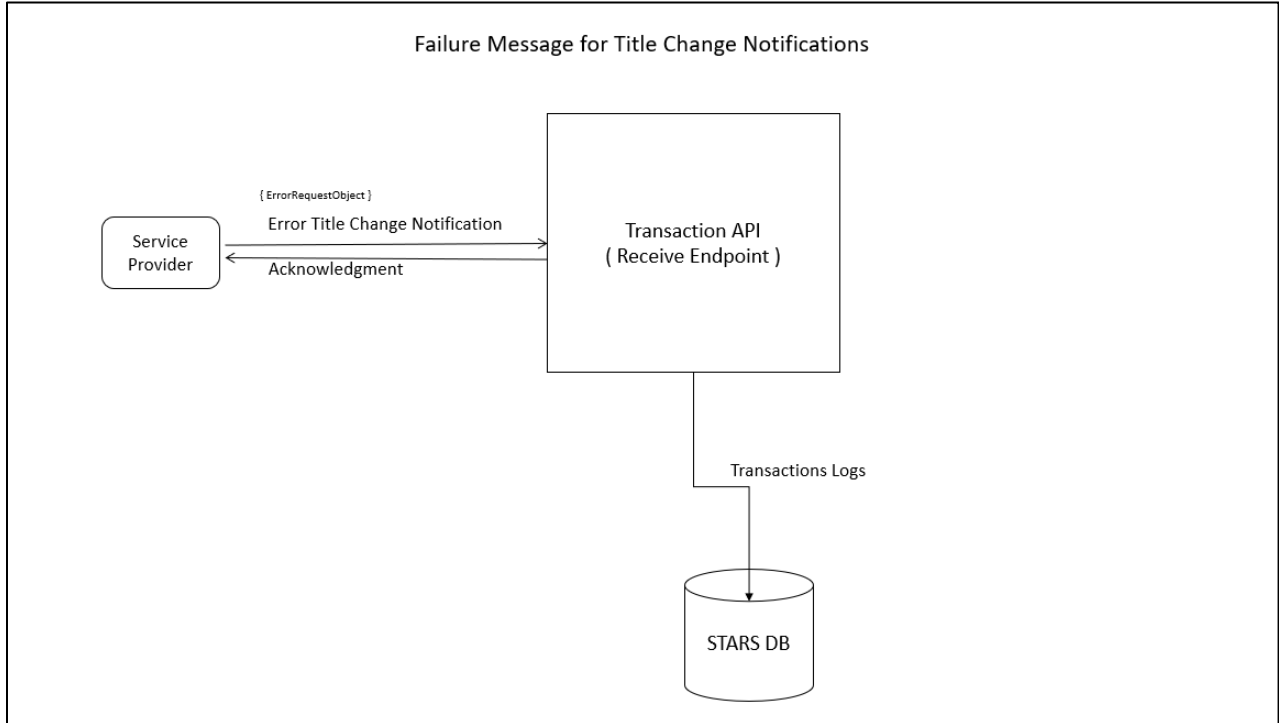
Failure Message for Title Change Notifications

{ ErrorRequestObject }

Error Title Change Notification

Service Provider

Acknowledgment

Transaction API
( Receive Endpoint )

Transactions Logs

STARS DB